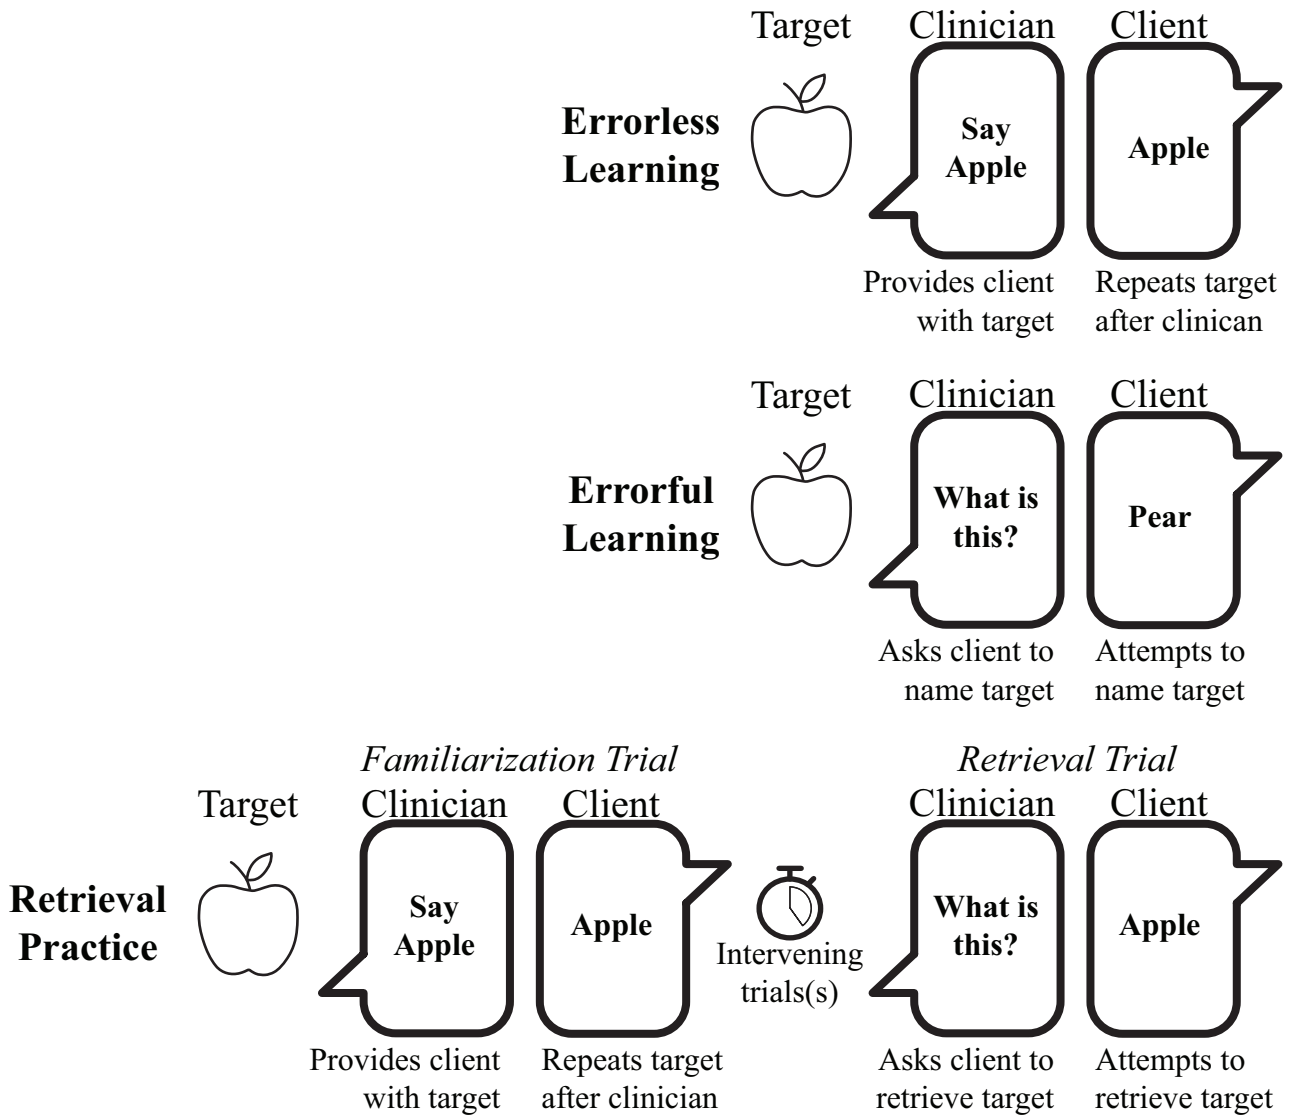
Target Clinician Client

**Errorless Learning**

**Say Apple**

**Apple**

Provides client with target

Repeats target after clinican

Target Clinician Client

**Errorful Learning**

**What is this?**

**Pear**

Asks client to name target

Attempts to name target

*Familiarization Trial*

*Retrieval Trial*

Target Clinician Client

Clinician Client

**Retrieval Practice**

**Say Apple**

**Apple**

Intervening trials(s)

**What is this?**

**Apple**

Provides client with target

Repeats target after clinician

Asks client to retrieve target

Attempts to retrieve target